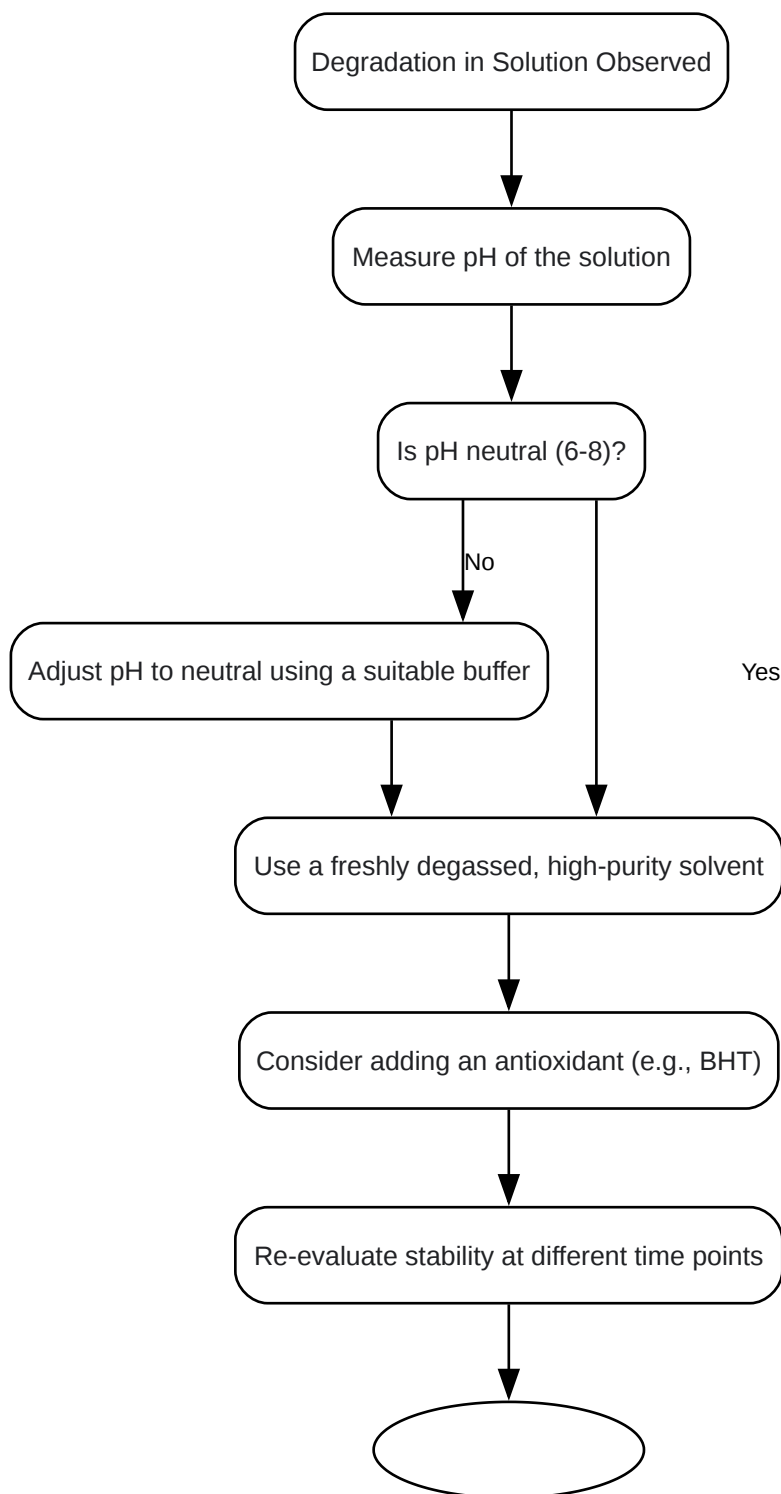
Degradation in Solution Observed

Measure pH of the solution

Is pH neutral (6-8)?

No

Adjust pH to neutral using a suitable buffer

Yes

Use a freshly degassed, high-purity solvent

Consider adding an antioxidant (e.g., BHT)

Re-evaluate stability at different time points